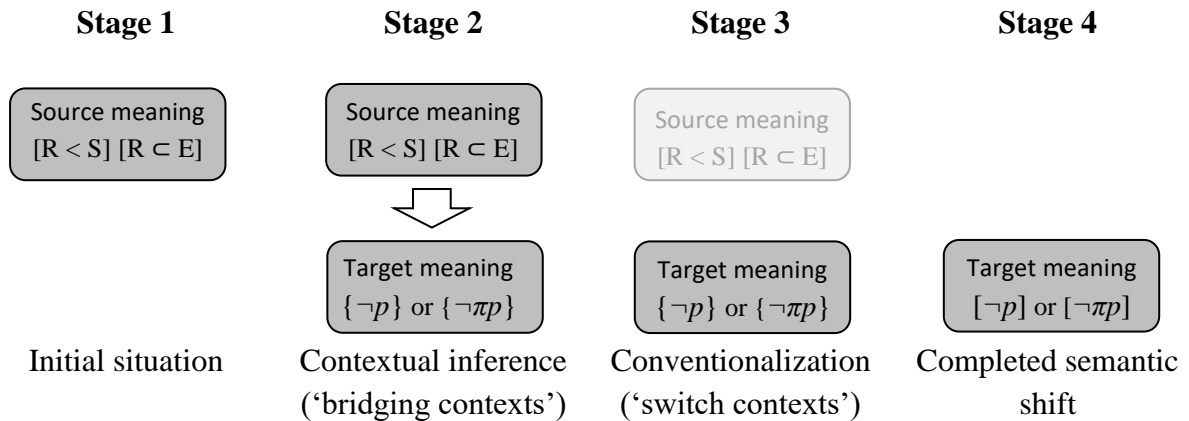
**Stage 1**

Source meaning
$[R < S]$ $[R \subset E]$

Initial situation

**Stage 2**

Source meaning
$[R < S]$ $[R \subset E]$

Target meaning
$\{\neg p\}$ or $\{\neg \pi p\}$

Contextual inference ('bridging contexts')

**Stage 3**

Source meaning
$[R < S]$ $[R \subset E]$

Target meaning
$\{\neg p\}$ or $\{\neg \pi p\}$

Conventionalization ('switch contexts')

**Stage 4**

Target meaning
$[\neg p]$ or $[\neg \pi p]$

Completed semantic shift